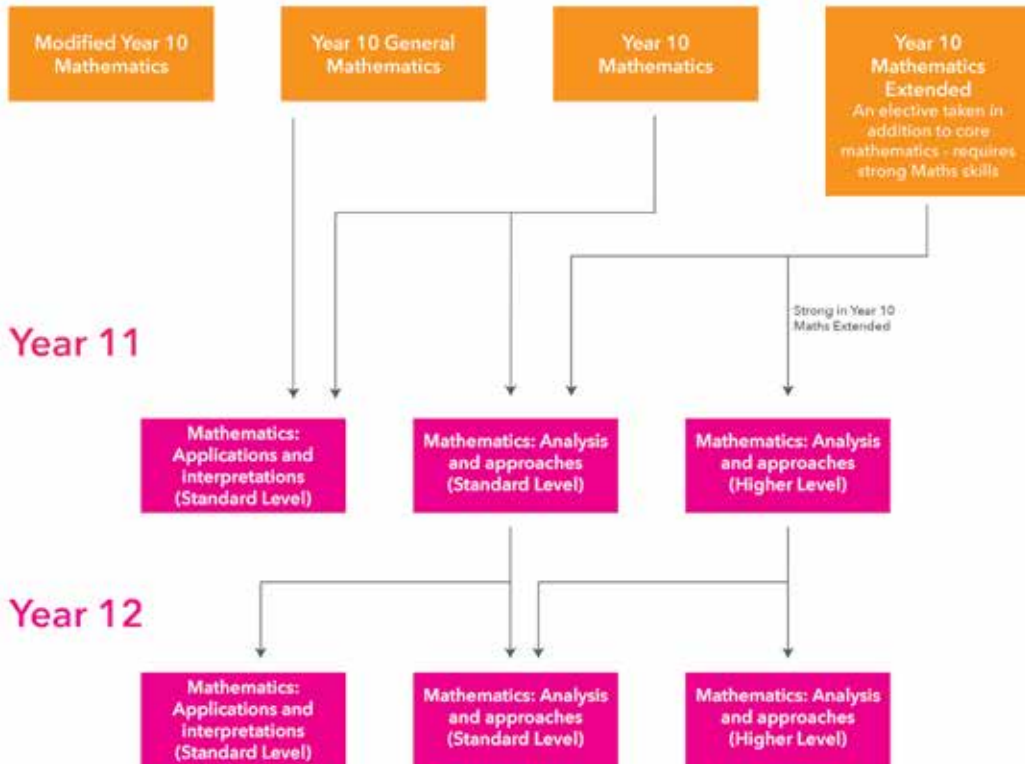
Modified Year 10 Mathematics

Year 10 General Mathematics

Year 10 Mathematics

Year 10 Mathematics Extended
An elective taken in addition to core mathematics - requires strong Maths skills

Strong in Year 10 Maths Extended

Year 11

Mathematics: Applications and interpretations (Standard Level)

Mathematics: Analysis and approaches (Standard Level)

Mathematics: Analysis and approaches (Higher Level)

Year 12

Mathematics: Applications and interpretations (Standard Level)

Mathematics: Analysis and approaches (Standard Level)

Mathematics: Analysis and approaches (Higher Level)